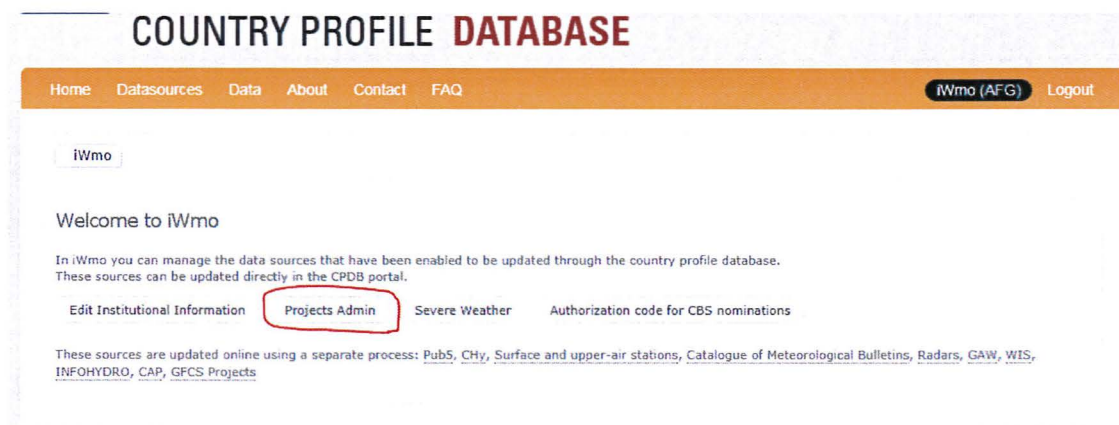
COUNTRY PROFILE DATABASE

Home Datasources Data About Contact FAQ iWmo (AFG) Logout

iWmo

Welcome to iWmo

In iWmo you can manage the data sources that have been enabled to be updated through the country profile database. These sources can be updated directly in the CPDB portal.

Edit Institutional Information Projects Admin Severe Weather Authorization code for CBS nominations

These sources are updated online using a separate process: Pub5, CHy, Surface and upper-air stations, Catalogue of Meteorological Bulletins, Radars, GAW, WIS, INFOHYDRO, CAP, GFCS Projects